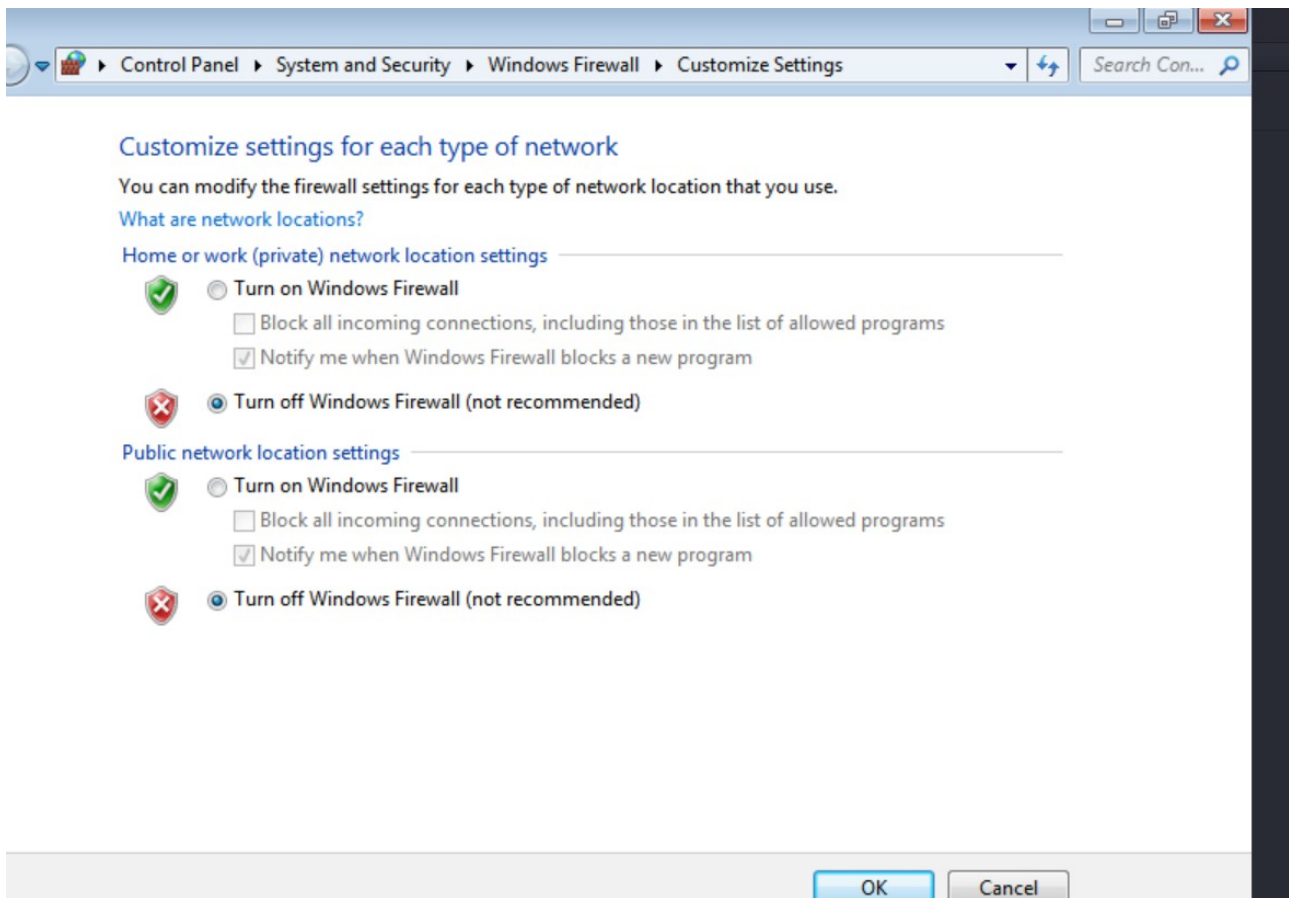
▸ Control Panel ▸ System and Security ▸ Windows Firewall ▸ Customize Settings

Search Con...

Customize settings for each type of network

You can modify the firewall settings for each type of network location that you use.

What are network locations?

Home or work (private) network location settings

Turn on Windows Firewall

Block all incoming connections, including those in the list of allowed programs

Notify me when Windows Firewall blocks a new program

Turn off Windows Firewall (not recommended)

Public network location settings

Turn on Windows Firewall

Block all incoming connections, including those in the list of allowed programs

Notify me when Windows Firewall blocks a new program

Turn off Windows Firewall (not recommended)

OK

Cancel